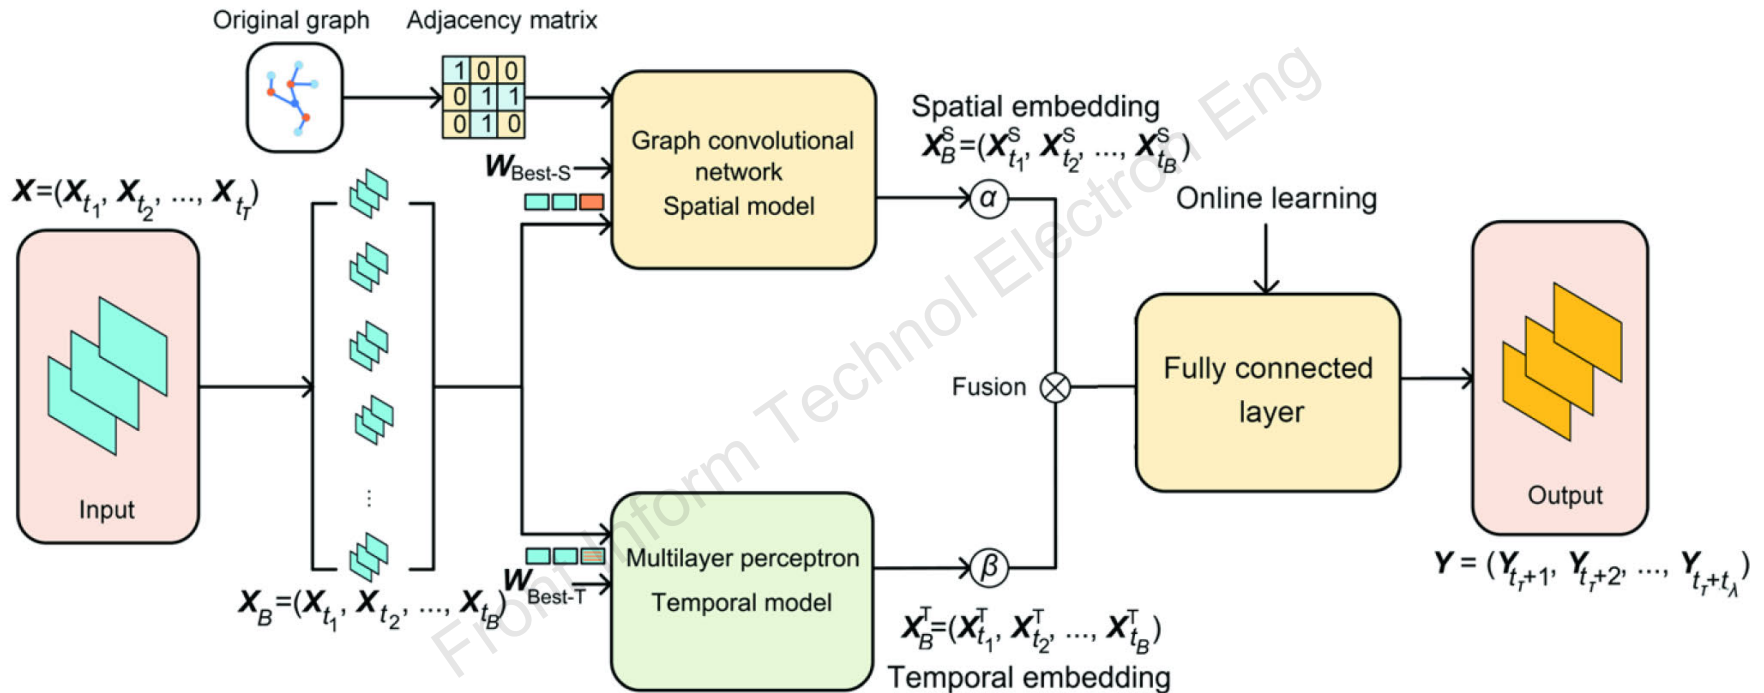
Original graph

Adjacency matrix

| 1 | 0 | 0 |
|---|---|---|
| 0 | 1 | 1 |
| 0 | 1 | 0 |

$\boldsymbol{X}=(\boldsymbol{X}_{t_1}, \boldsymbol{X}_{t_2}, ..., \boldsymbol{X}_{t_T})$

Input

$\boldsymbol{W}_{\text{Best-S}}$

Graph convolutional network
Spatial model

Spatial embedding
$\boldsymbol{X}_B^S=(\boldsymbol{X}_{t_1}^S, \boldsymbol{X}_{t_2}^S, ..., \boldsymbol{X}_{t_B}^S)$

$\alpha$

Online learning

Fusion

Fully connected layer

Output

$\boldsymbol{Y}=(\boldsymbol{Y}_{t_T+1}, \boldsymbol{Y}_{t_T+2}, ..., \boldsymbol{Y}_{t_T+t_\lambda})$

$\boldsymbol{X}_B=(\boldsymbol{X}_{t_1}, \boldsymbol{X}_{t_2}, ..., \boldsymbol{X}_{t_B})$

$\boldsymbol{W}_{\text{Best-T}}$

Multilayer perceptron
Temporal model

$\beta$

$\boldsymbol{X}_B^T=(\boldsymbol{X}_{t_1}^T, \boldsymbol{X}_{t_2}^T, ..., \boldsymbol{X}_{t_B}^T)$
Temporal embedding

Front Inform Technol Electron Eng